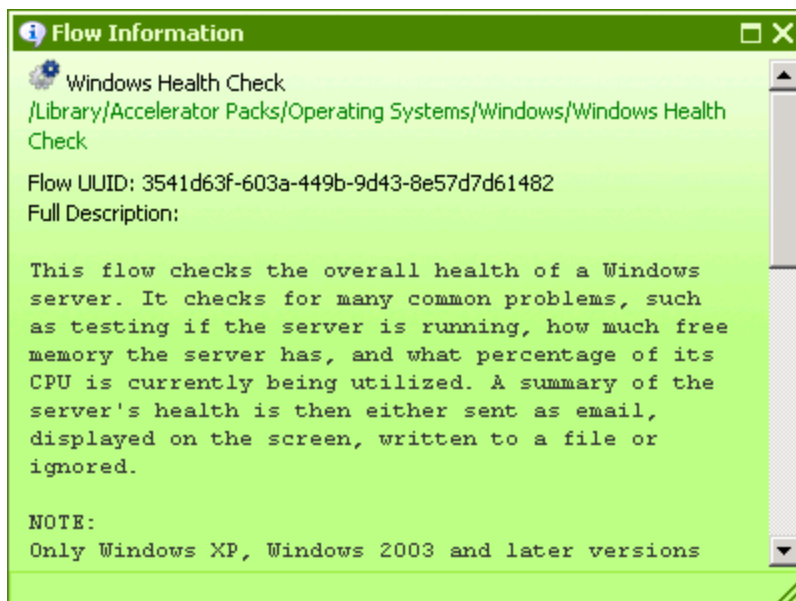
Flow Information

Windows Health Check
/Library/Accelerator Packs/Operating Systems/Windows/Windows Health Check

Flow UUID: 3541d63f-603a-449b-9d43-8e57d7d61482
Full Description:

This flow checks the overall health of a Windows server. It checks for many common problems, such as testing if the server is running, how much free memory the server has, and what percentage of its CPU is currently being utilized. A summary of the server's health is then either sent as email, displayed on the screen, written to a file or ignored.

NOTE:
Only Windows XP, Windows 2003 and later versions